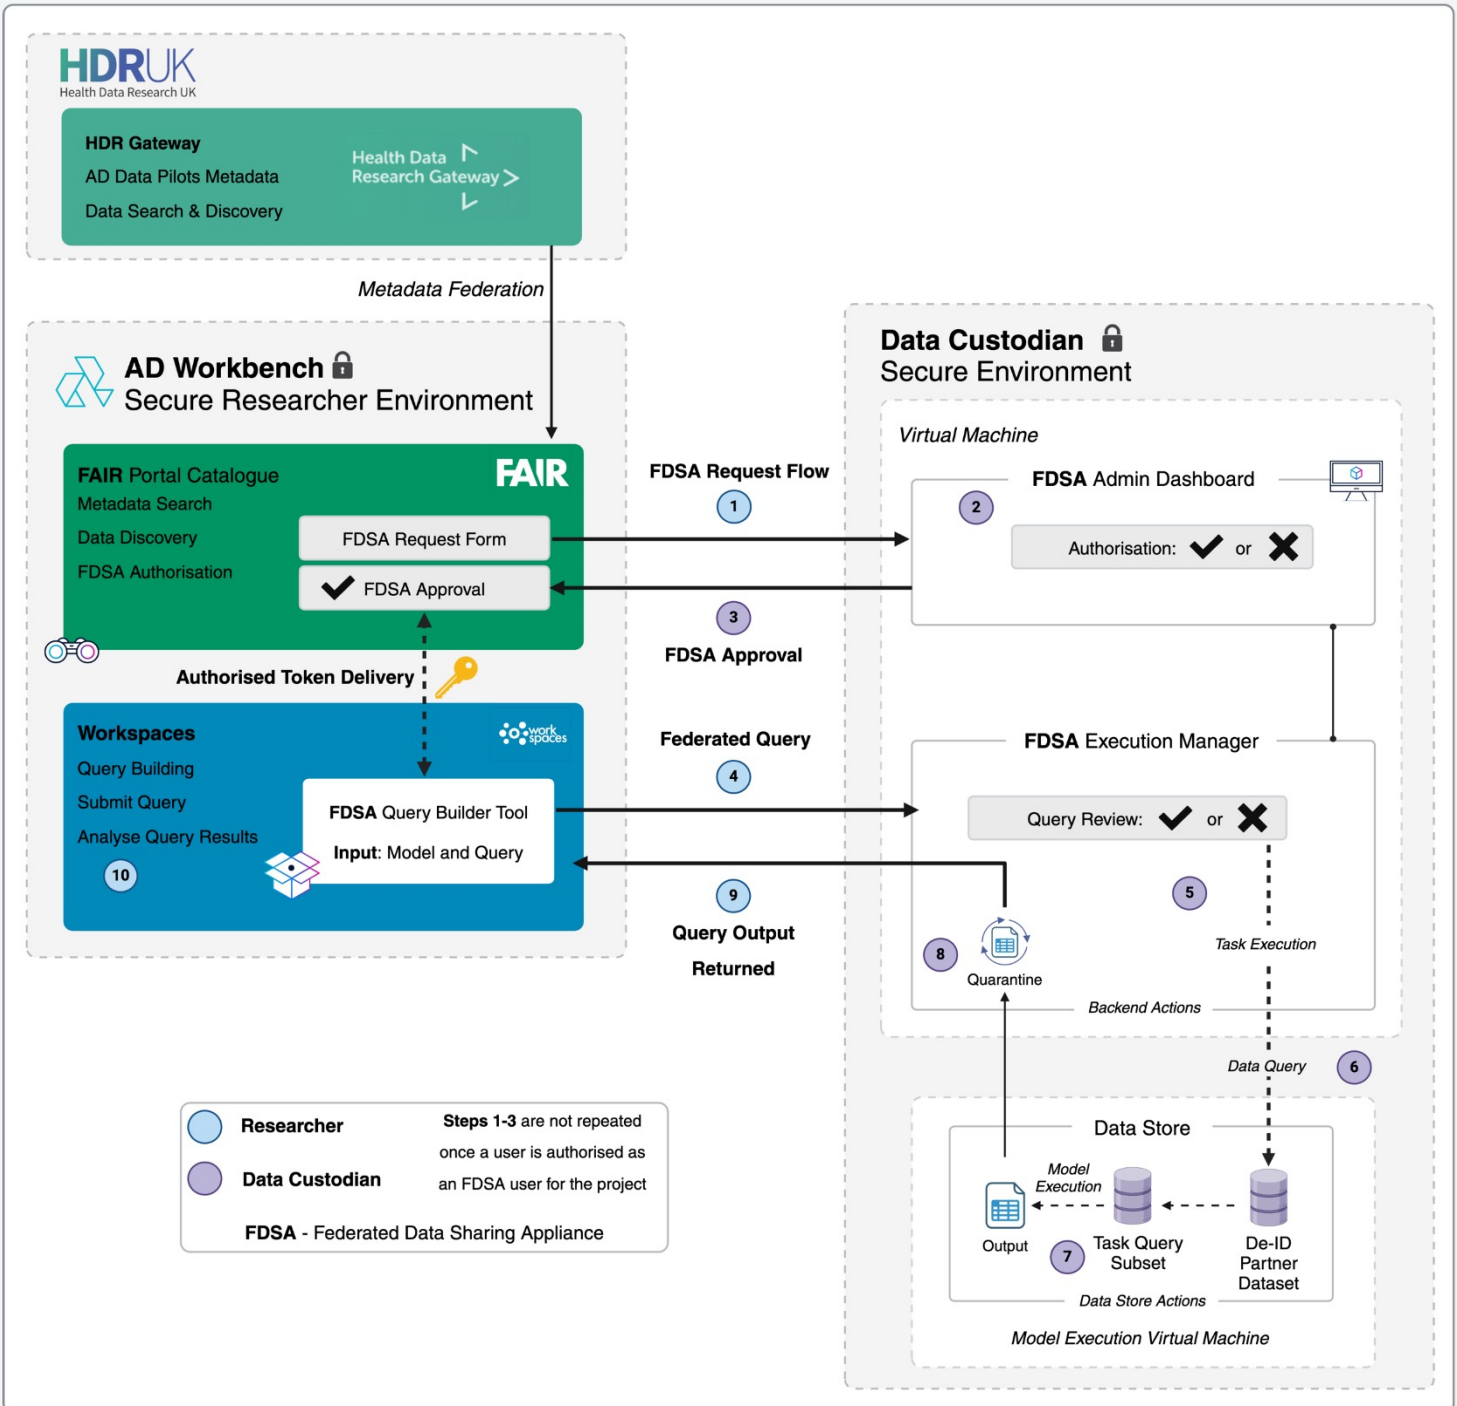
HDRUK
Health Data Research UK

HDR Gateway
AD Data Pilots Metadata
Data Search & Discovery

Health Data Research Gateway

Metadata Federation

AD Workbench
Secure Researcher Environment

FAIR Portal Catalogue
Metadata Search
Data Discovery
FDSA Authorisation

FAIR

FDSA Request Form
FDSA Approval

Authorised Token Delivery

Workspaces
Query Building
Submit Query
Analyse Query Results

work spaces

10

FDSA Query Builder Tool
Input: Model and Query

FDSA Request Flow
1
3
FDSA Approval
Federated Query
4
9
Query Output Returned

Data Custodian
Secure Environment

Virtual Machine

2
FDSA Admin Dashboard
Authorisation: or

FDSA Execution Manager
Query Review: or
5
Task Execution
8
Quarantine
Backend Actions

Data Query
6

Data Store
Model Execution
Output
7
Task Query Subset
De-ID Partner Dataset
Data Store Actions
Model Execution Virtual Machine

Researcher
Data Custodian
Steps 1-3 are not repeated once a user is authorised as an FDSA user for the project
FDSA - Federated Data Sharing Appliance